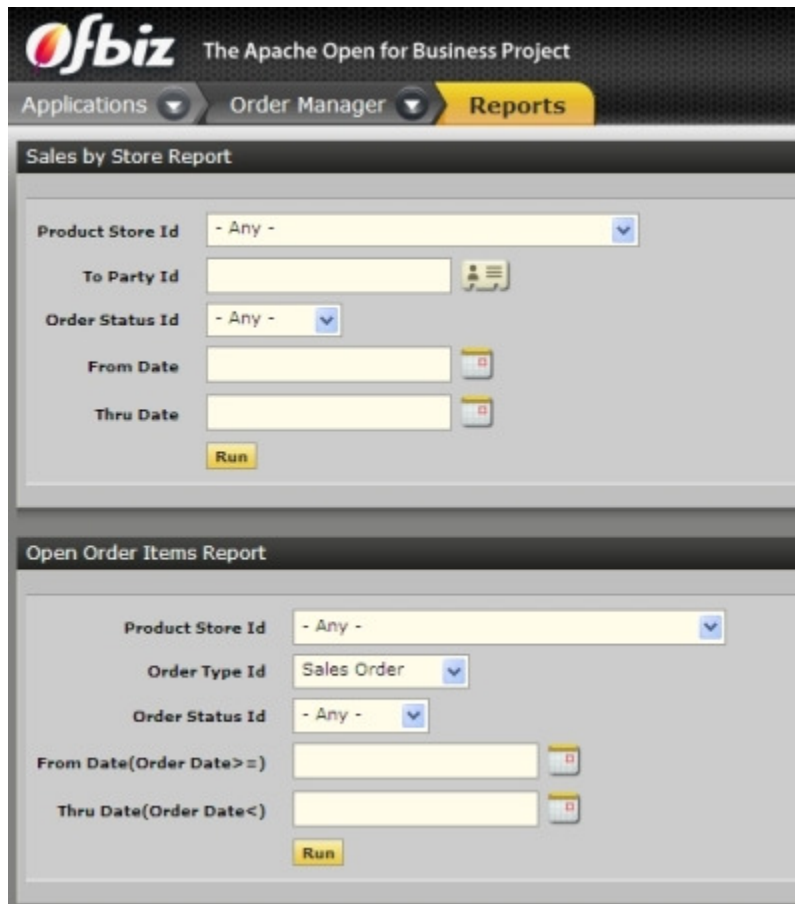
Ofbiz The Apache Open for Business Project

Applications Order Manager Reports

Sales by Store Report

Product Store Id - Any -

To Party Id

Order Status Id - Any -

From Date

Thru Date

Run

Open Order Items Report

Product Store Id - Any -

Order Type Id Sales Order

Order Status Id - Any -

From Date(Order Date>=)

Thru Date(Order Date<)

Run